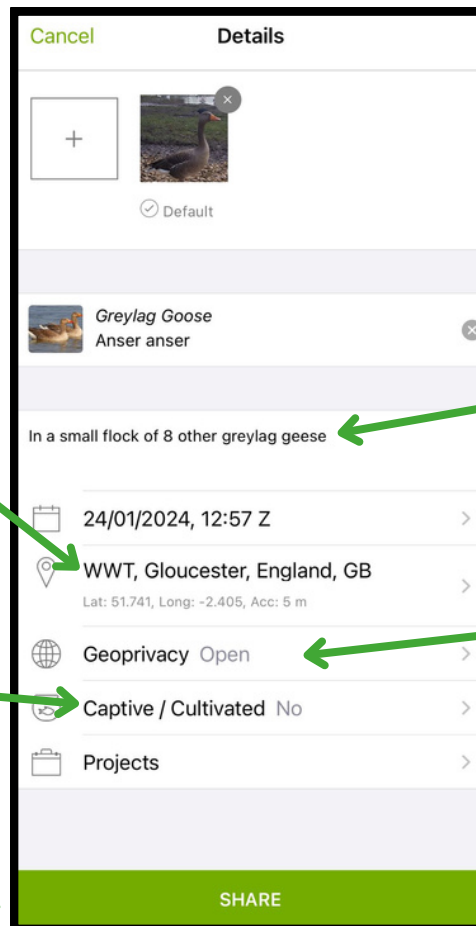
Cancel
Details

+

Default

Greylag Goose
Anser anser

In a small flock of 8 other greylag geese

24/01/2024, 12:57 Z

WWT, Gloucester, England, GB
Lat: 51.741, Long: -2.405, Acc: 5 m

Geoprivacy Open

Captive / Cultivated No

Projects

SHARE